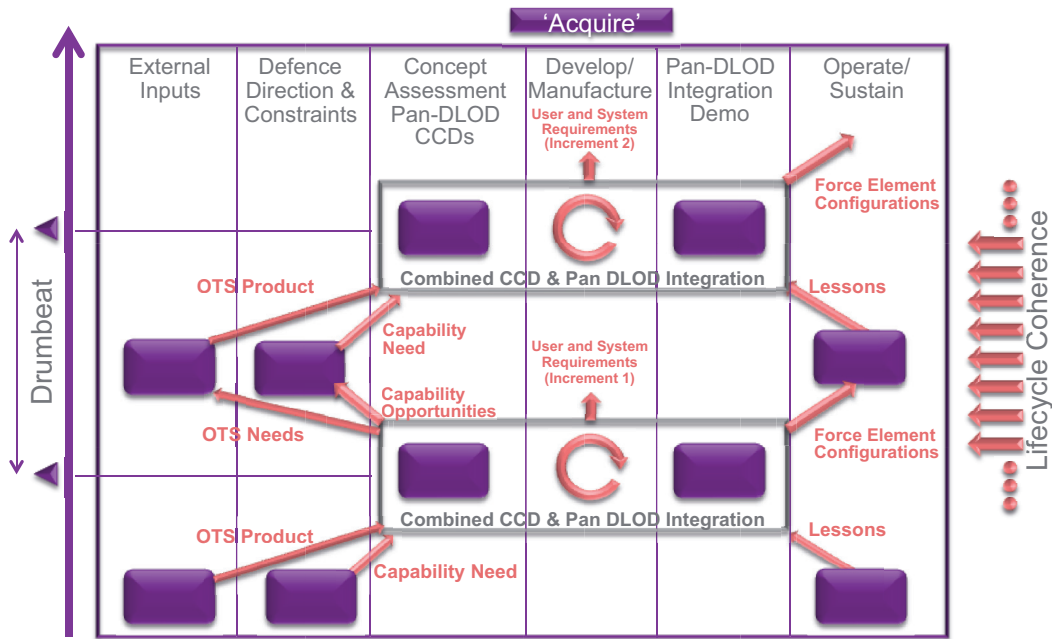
'Acquire'

External Inputs

Defence Direction & Constraints

Concept Assessment Pan-DLOD CCDs

Develop/ Manufacture

Pan-DLOD Integration Demo

Operate/ Sustain

User and System Requirements (Increment 2)

Force Element Configurations

Drumbeat

Lifecycle Coherence

Combined CCD & Pan DLOD Integration

OTS Product

Lessons

Capability Need

User and System Requirements (Increment 1)

Capability Opportunities

OTS Needs

Force Element Configurations

Combined CCD & Pan DLOD Integration

OTS Product

Lessons

Capability Need